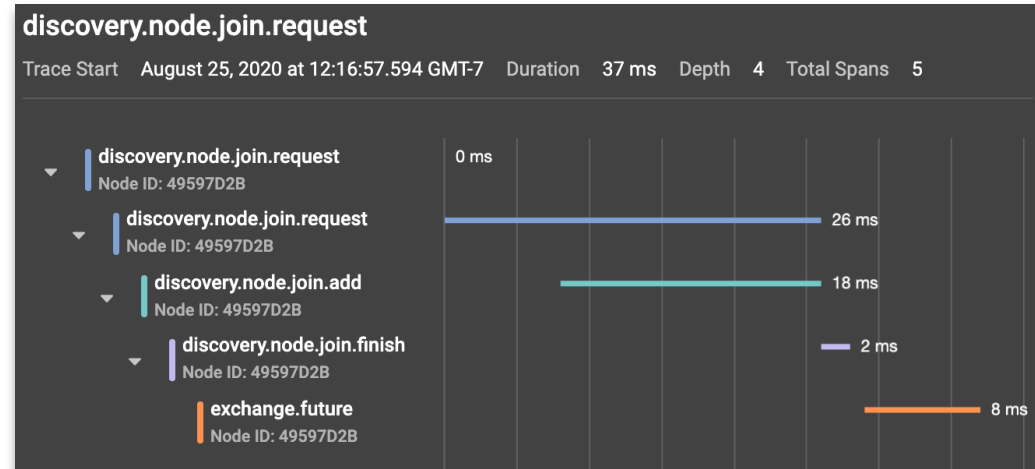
discovery.node.join.request

Trace Start August 25, 2020 at 12:16:57.594 GMT-7 Duration 37 ms Depth 4 Total Spans 5

discovery.node.join.request
Node ID: 49597D2B

0 ms

discovery.node.join.request
Node ID: 49597D2B

26 ms

discovery.node.join.add
Node ID: 49597D2B

18 ms

discovery.node.join.finish
Node ID: 49597D2B

2 ms

exchange.future
Node ID: 49597D2B

8 ms